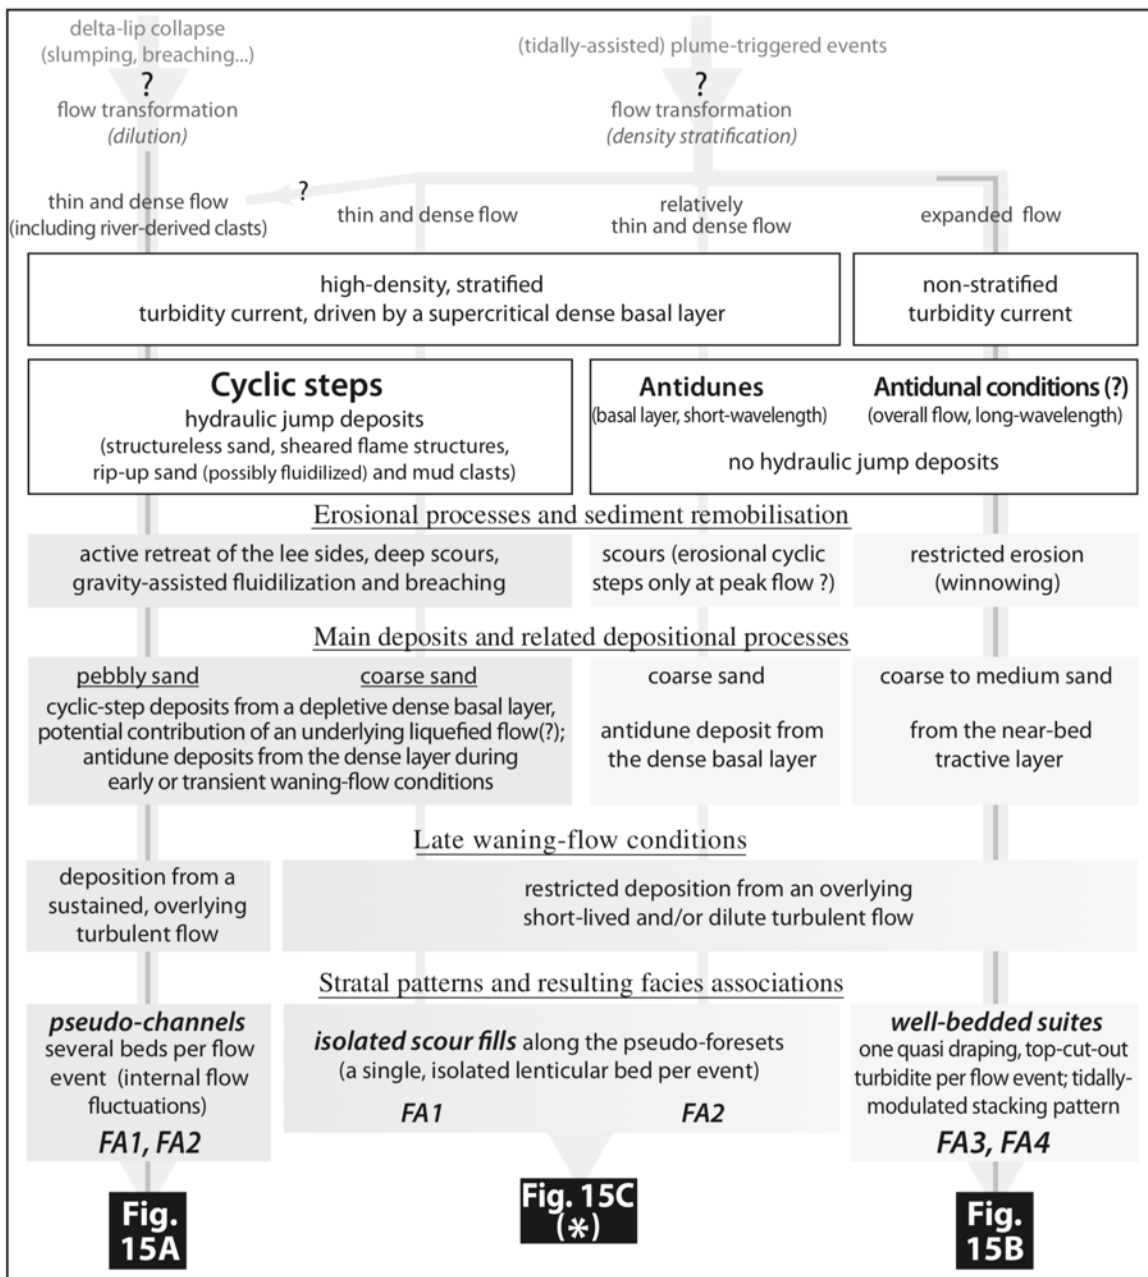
delta-lip collapse (slumping, breaching...)
?
flow transformation
(dilution)

(tidally-assisted) plume-triggered events
?
flow transformation
(density stratification)

thin and dense flow (including river-derived clasts)
?
thin and dense flow
relatively thin and dense flow
expanded flow

high-density, stratified turbidity current, driven by a supercritical dense basal layer

non-stratified turbidity current

Cyclic steps
hydraulic jump deposits
(structureless sand, sheared flame structures, rip-up sand (possibly fluidized) and mud clasts)

Antidunes
(basal layer, short-wavelength)
Antidunal conditions (?)
(overall flow, long-wavelength)
no hydraulic jump deposits

Erosional processes and sediment remobilisation

active retreat of the lee sides, deep scours, gravity-assisted fluidilization and breaching

scours (erosional cyclic steps only at peak flow ?)

restricted erosion (winnowing)

Main deposits and related depositional processes

pebbly sand
coarse sand
cyclic-step deposits from a depletive dense basal layer, potential contribution of an underlying liquefied flow(?); antidune deposits from the dense layer during early or transient waning-flow conditions

coarse sand
antidune deposit from the dense basal layer

coarse to medium sand
from the near-bed tractive layer

Late waning-flow conditions

deposition from a sustained, overlying turbulent flow

restricted deposition from an overlying short-lived and/or dilute turbulent flow

Stratal patterns and resulting facies associations

pseudo-channels
several beds per flow event (internal flow fluctuations)
FA1, FA2

isolated scour fills along the pseudo-foresets (a single, isolated lenticular bed per event)
FA1
FA2

well-bedded suites
one quasi draping, top-cut-out turbidite per flow event; tidally-modulated stacking pattern
FA3, FA4

Fig. 15A
Fig. 15C (*)
Fig. 15B